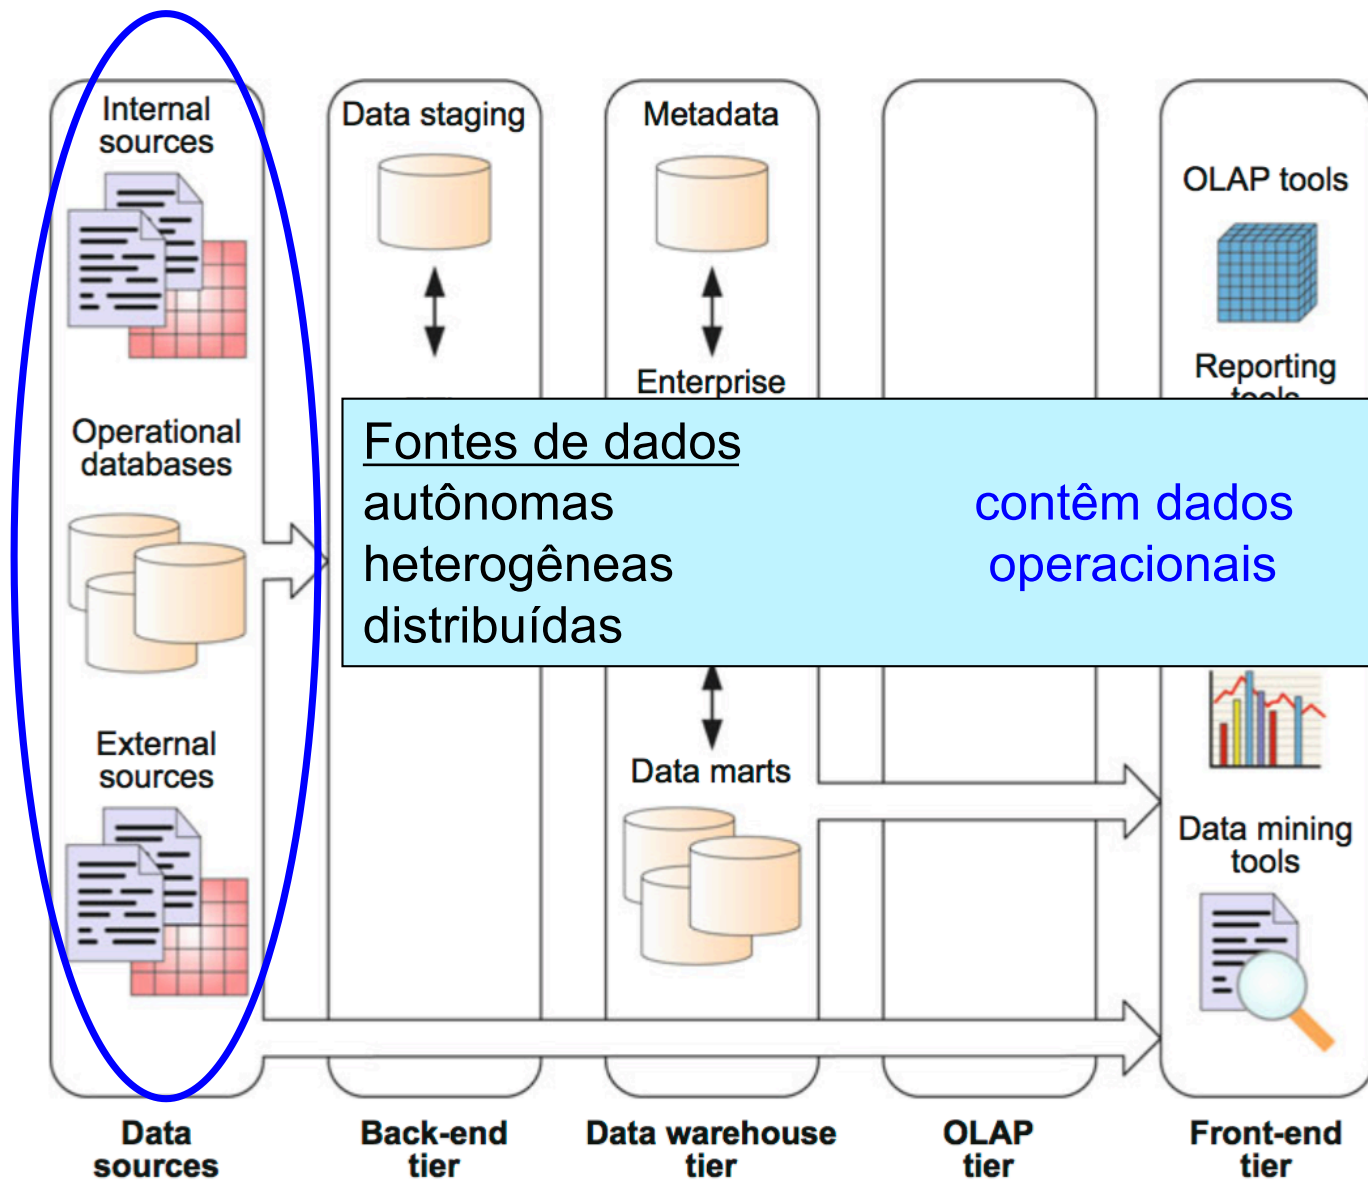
Internal sources

Data staging

Metadata

OLAP tools

Enterprise

Reporting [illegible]

Operational databases

Fontes de dados

autônomas

heterogêneas

distribuídas

contêm dados operacionais

External sources

Data marts

Data mining tools

Data sources

Back-end tier

Data warehouse tier

OLAP tier

Front-end tier